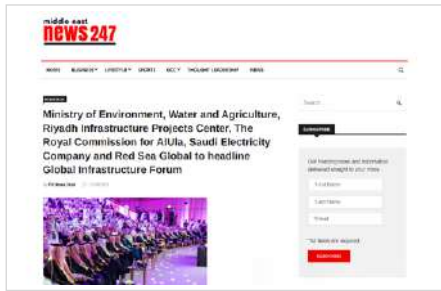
middle east
news247

NEWS BUSINESS LIFESTYLE SPORTS MICE THOUGHT LEADERSHIP VIDEO

BUSINESS

Ministry of Environment, Water and Agriculture, Riyadh Infrastructure Projects Center, The Royal Commission for AlUla, Saudi Electricity Company and Red Sea Global to headline Global Infrastructure Forum

By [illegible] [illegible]

Search

SUBSCRIBE

Get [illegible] and information delivered straight to your inbox

First Name

Last Name

Email

* All fields are required

SUBSCRIBE